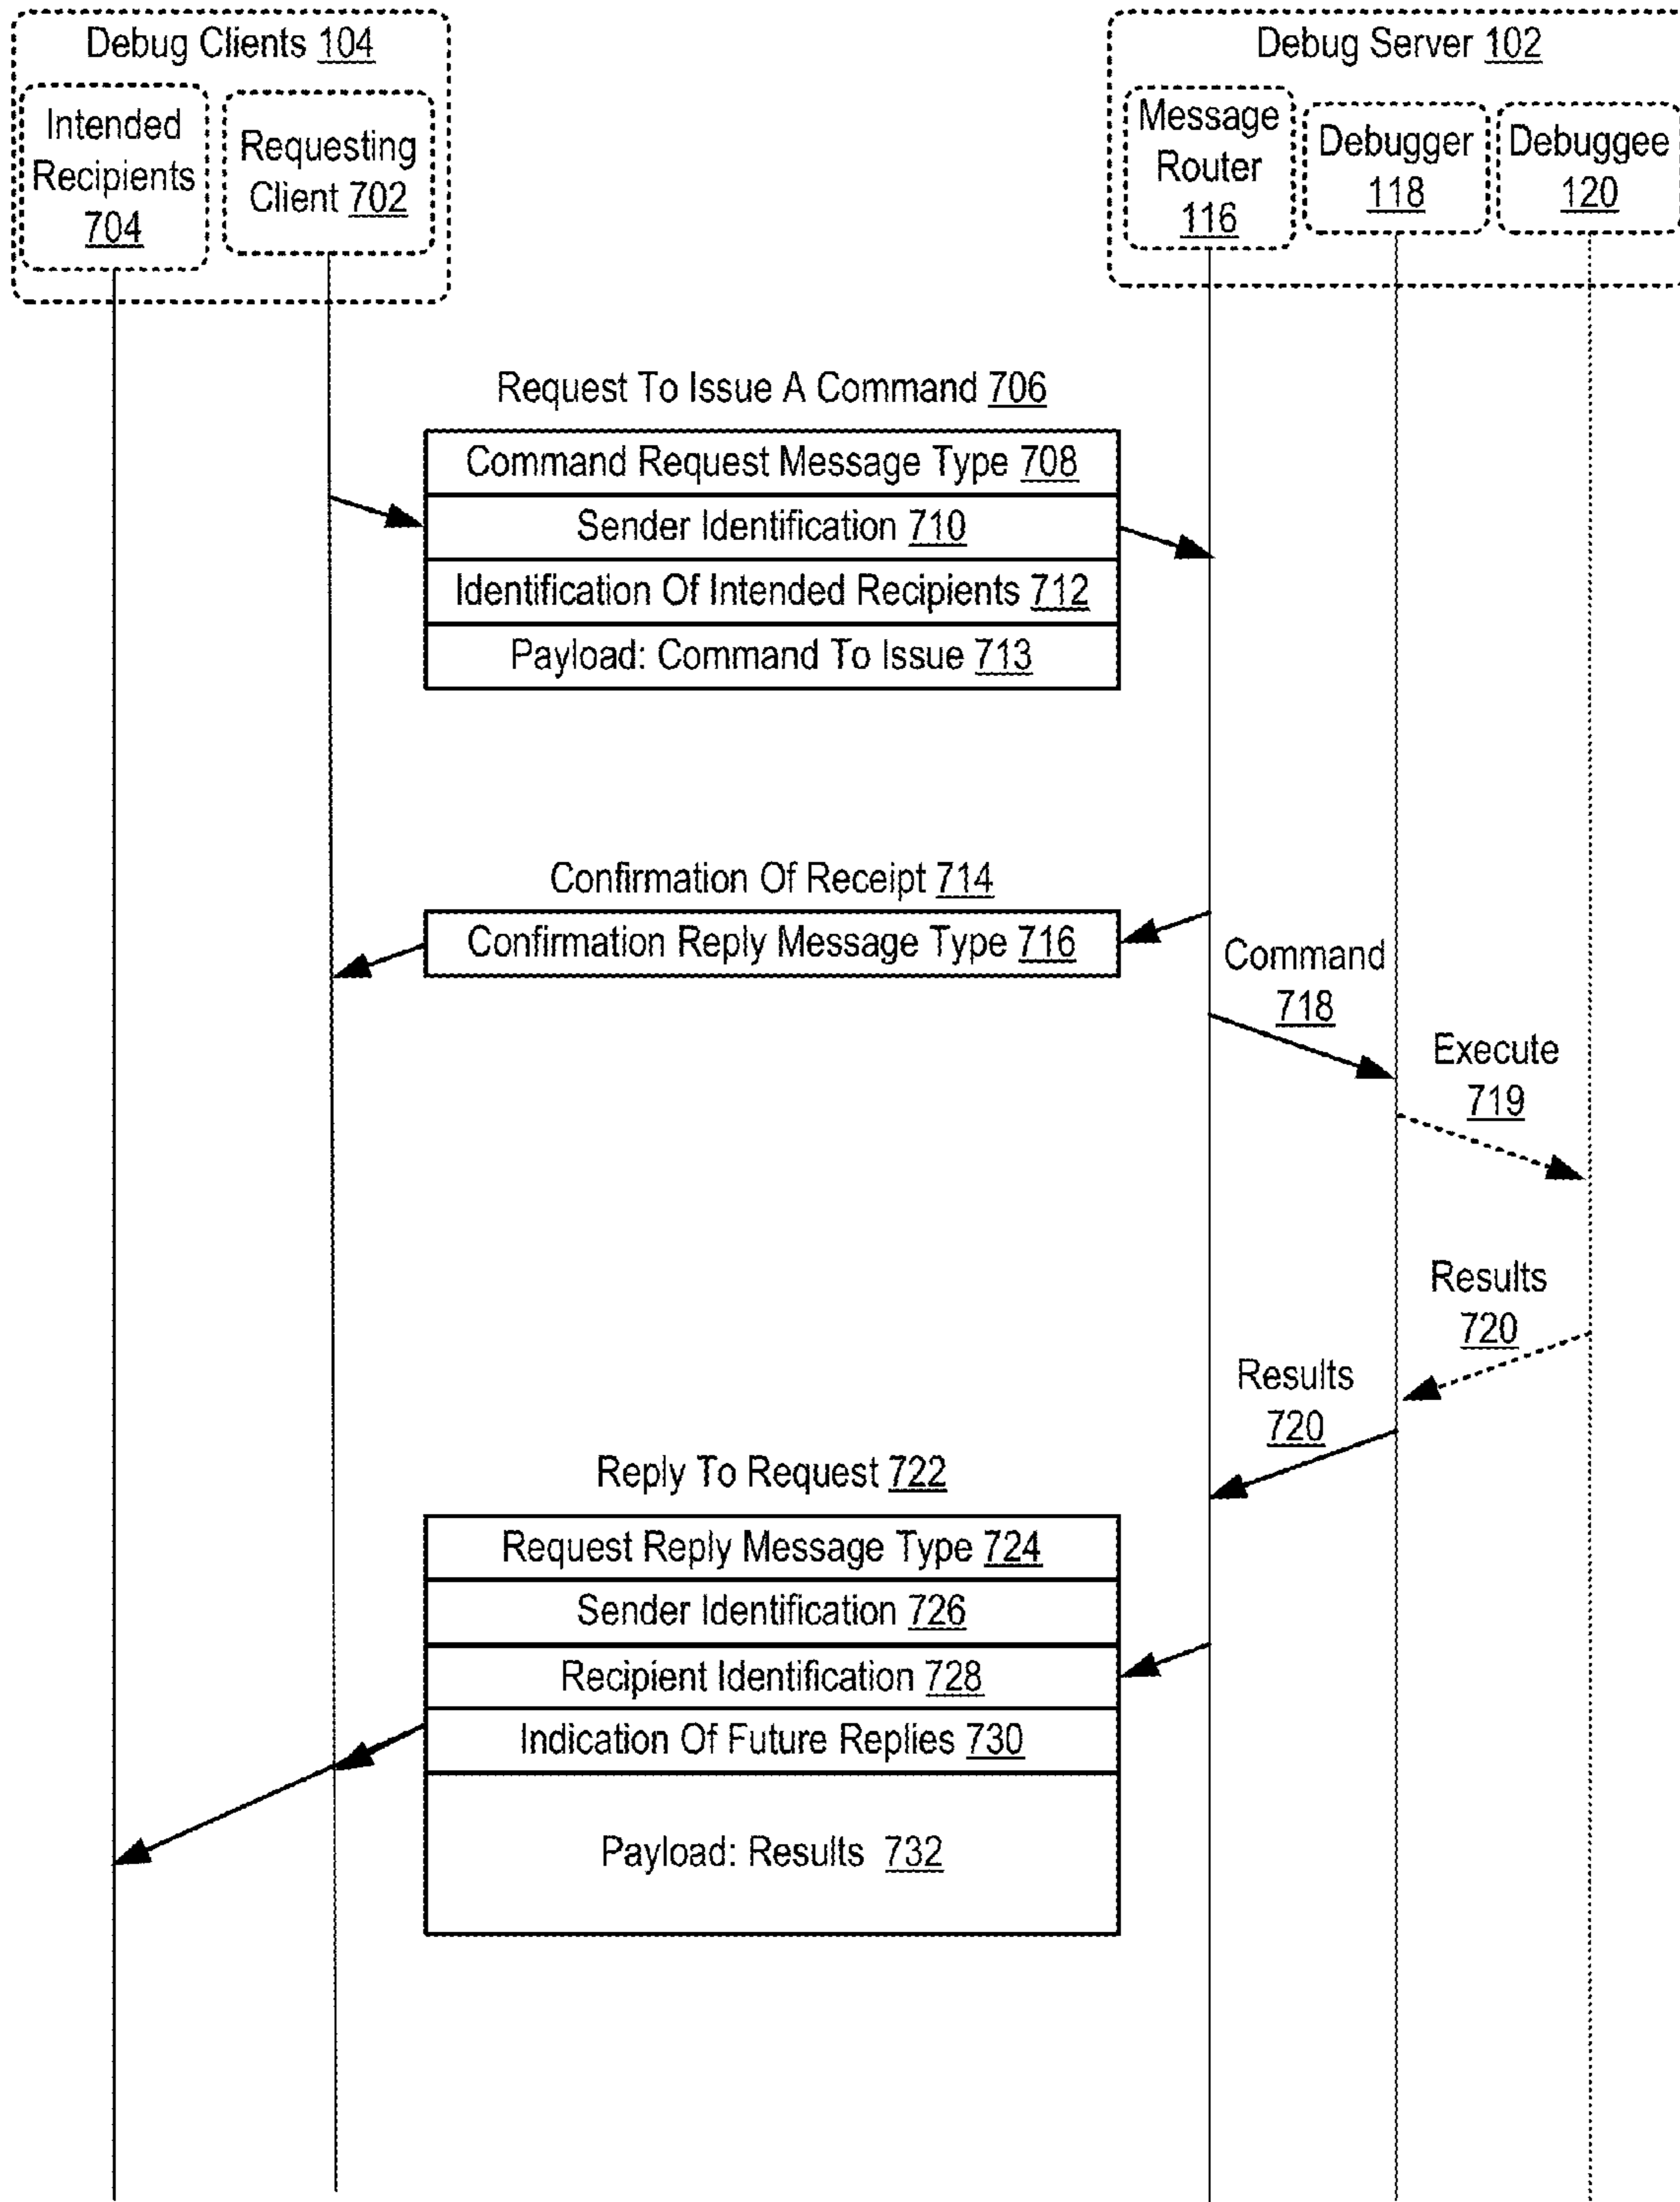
Debug Clients 104

Intended Recipients 704

Requesting Client 702

Debug Server 102

Message Router 116

Debugger 118

Debuggee 120

Request To Issue A Command 706

Command Request Message Type 708

Sender Identification 710

Identification Of Intended Recipients 712

Payload: Command To Issue 713

Confirmation Of Receipt 714

Confirmation Reply Message Type 716

Command 718

Execute 719

Results 720

Results 720

Reply To Request 722

Request Reply Message Type 724

Sender Identification 726

Recipient Identification 728

Indication Of Future Replies 730

Payload: Results 732